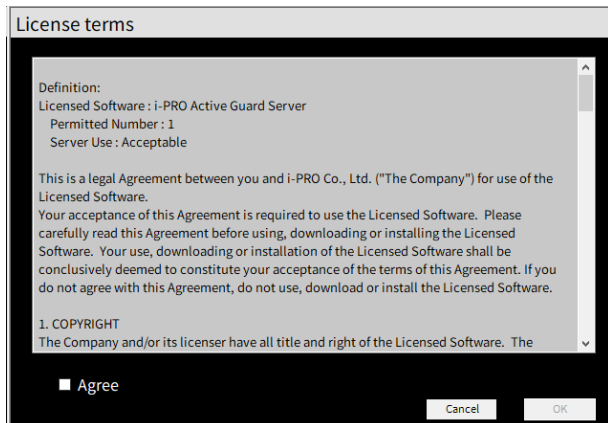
License terms

Definition:
Licensed Software : i-PRO Active Guard Server
Permitted Number : 1
Server Use : Acceptable

This is a legal Agreement between you and i-PRO Co., Ltd. ("The Company") for use of the Licensed Software.
Your acceptance of this Agreement is required to use the Licensed Software. Please carefully read this Agreement before using, downloading or installing the Licensed Software. Your use, downloading or installation of the Licensed Software shall be conclusively deemed to constitute your acceptance of the terms of this Agreement. If you do not agree with this Agreement, do not use, download or install the Licensed Software.

1. COPYRIGHT
The Company and/or its licenser have all title and right of the Licensed Software. The

Agree

Cancel

OK